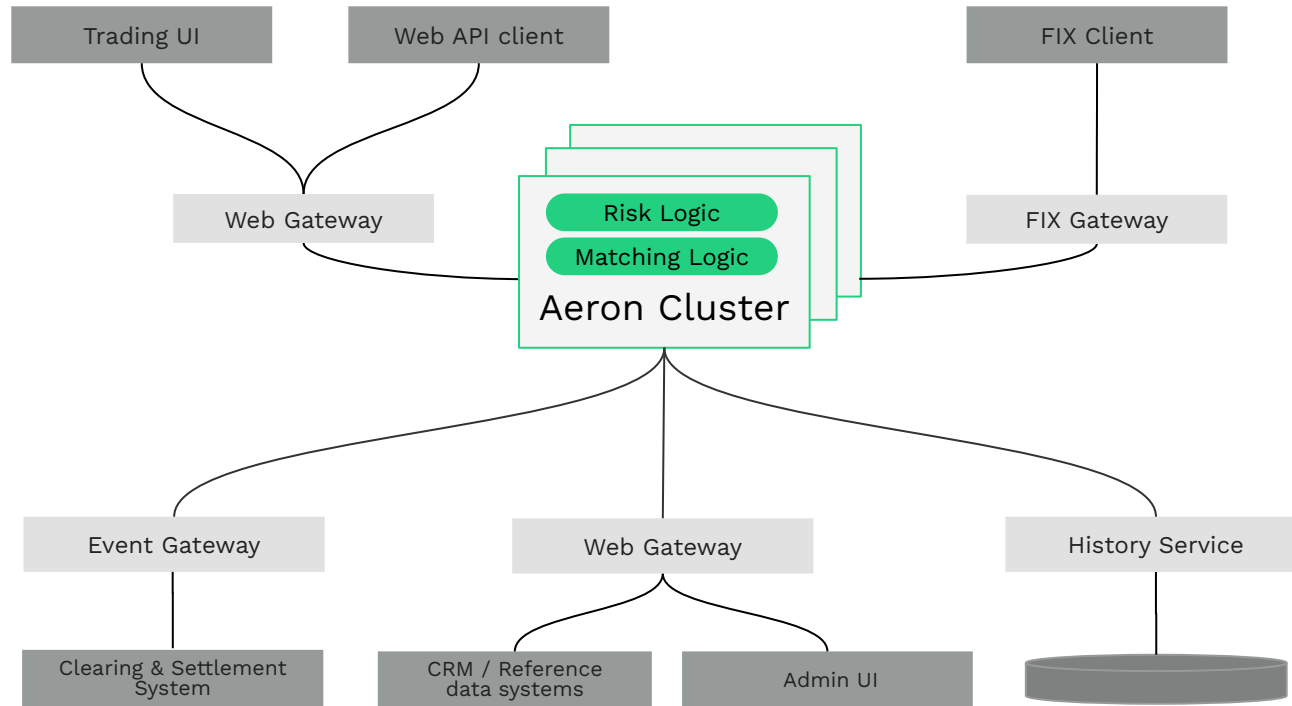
Trading UI

Web API client

FIX Client

Web Gateway

Risk Logic

Matching Logic

Aeron Cluster

FIX Gateway

Event Gateway

Web Gateway

History Service

Clearing & Settlement System

CRM / Reference data systems

Admin UI